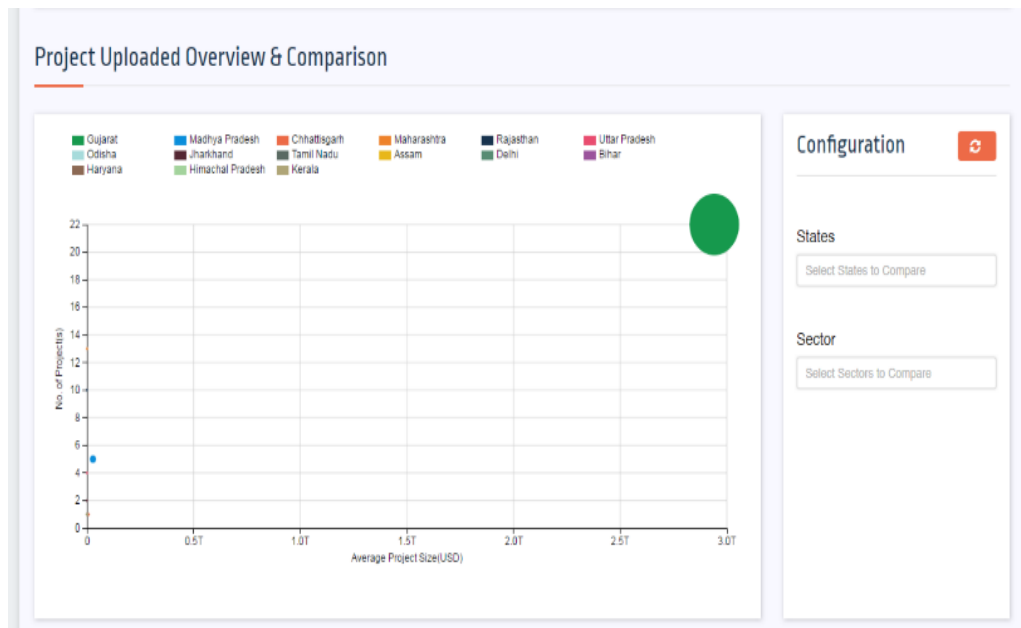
Project Uploaded Overview & Comparison

Gujarat
Madhya Pradesh
Chhattisgarh
Maharashtra
Rajasthan
Uttar Pradesh
Odisha
Jharkhand
Tamil Nadu
Assam
Delhi
Bihar
Haryana
Himachal Pradesh
Kerala

No. of Project(s)
22
20
18
16
14
12
10
8
6
4
2
0
0
0.5T
1.0T
1.5T
2.0T
2.5T
3.0T
Average Project Size(USD)

Configuration

States
Select States to Compare

Sector
Select Sectors to Compare